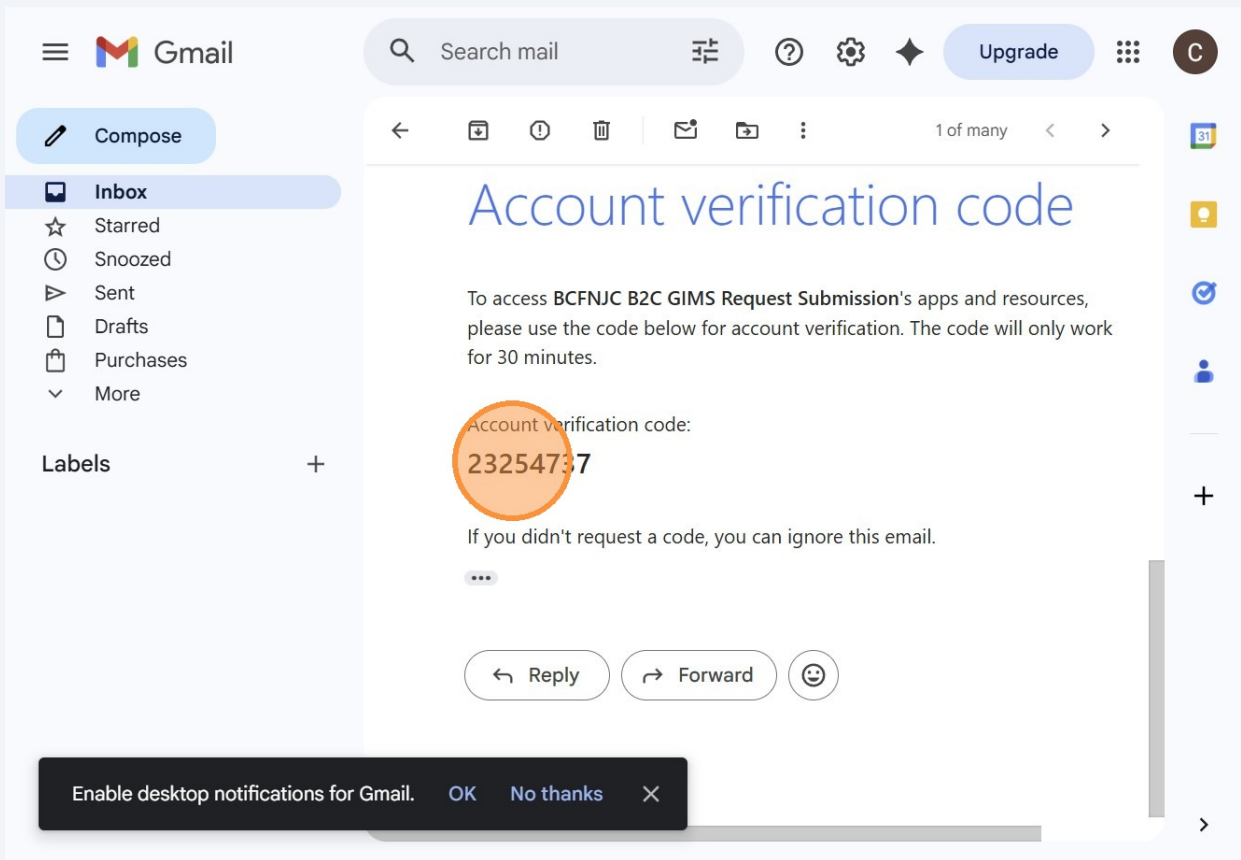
Gmail

Search mail

Upgrade

C

Compose

Inbox
Starred
Snoozed
Sent
Drafts
Purchases
More

Labels +

1 of many

31

Account verification code

To access **BCFNJC B2C GIMS Request Submission**'s apps and resources, please use the code below for account verification. The code will only work for 30 minutes.

Account verification code:
23254737

If you didn't request a code, you can ignore this email.

Reply Forward

Enable desktop notifications for Gmail. OK No thanks